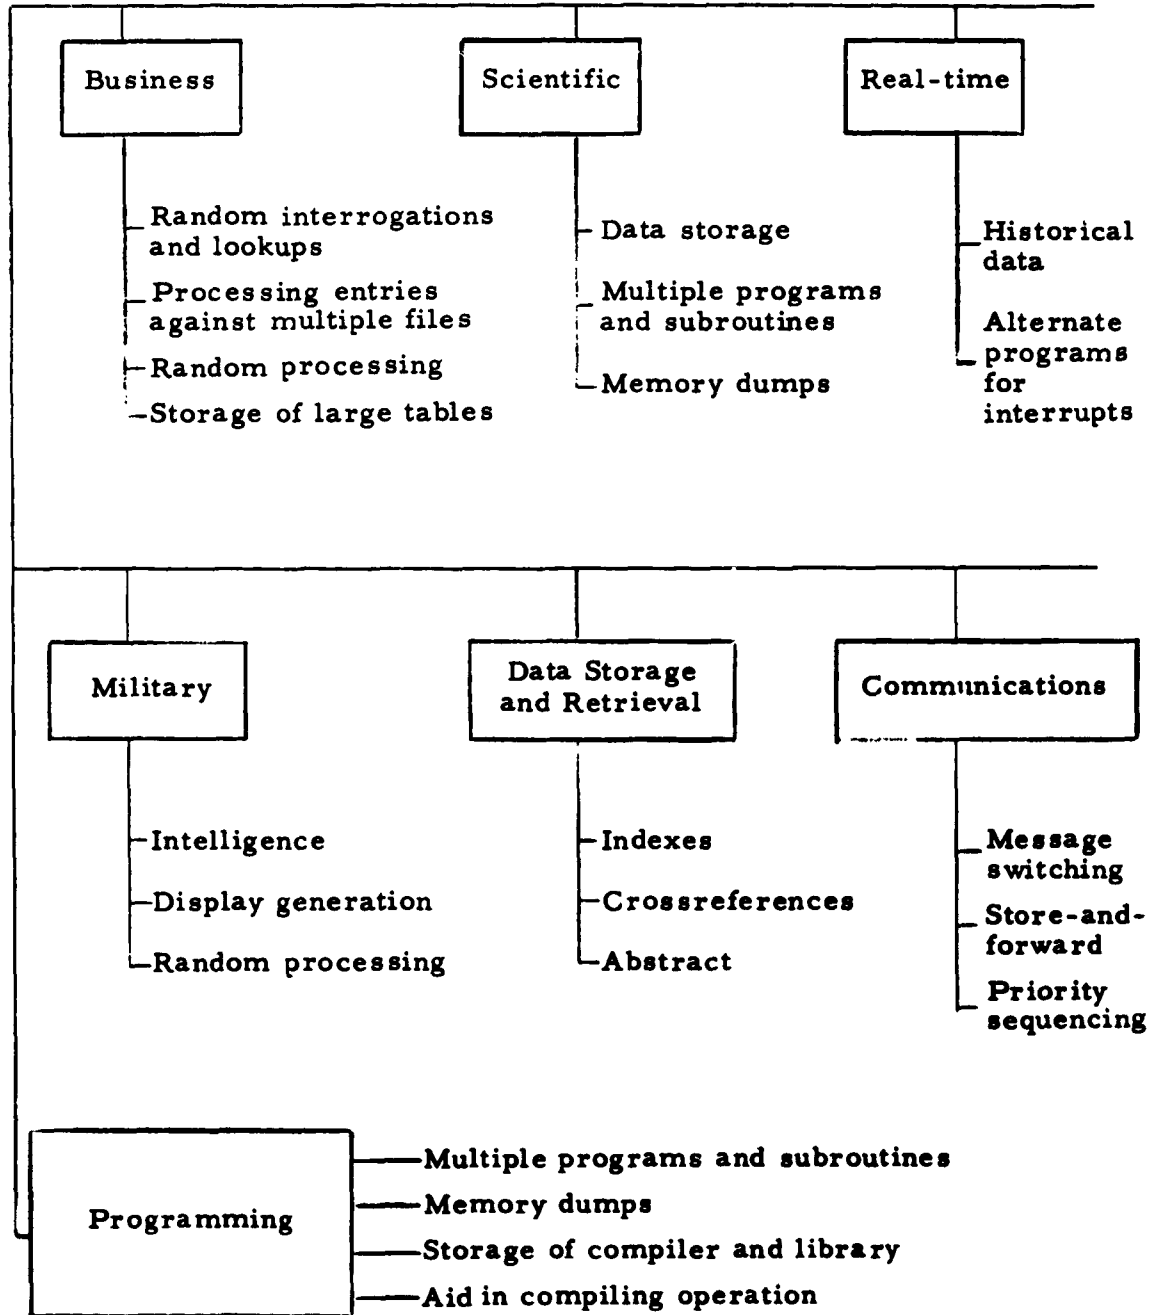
Business

Random interrogations and lookups

Processing entries against multiple files

Random processing

Storage of large tables

Scientific

Data storage

Multiple programs and subroutines

Memory dumps

Real-time

Historical data

Alternate programs for interrupts

Military

Intelligence

Display generation

Random processing

Data Storage and Retrieval

Indexes

Crossreferences

Abstract

Communications

Message switching

Store-and-forward

Priority sequencing

Programming

Multiple programs and subroutines

Memory dumps

Storage of compiler and library

Aid in compiling operation